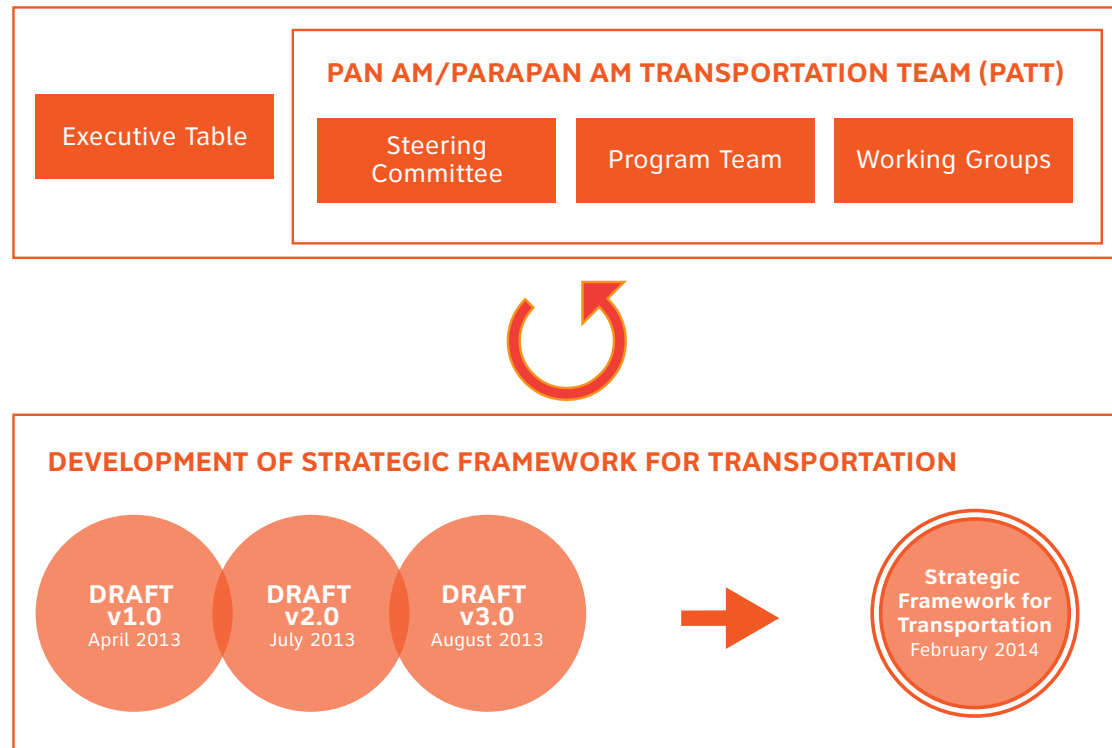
Executive Table

PAN AM/PARAPAN AM TRANSPORTATION TEAM (PATT)

Steering Committee

Program Team

Working Groups

DEVELOPMENT OF STRATEGIC FRAMEWORK FOR TRANSPORTATION

DRAFT v1.0 April 2013

DRAFT v2.0 July 2013

DRAFT v3.0 August 2013

Strategic Framework for Transportation February 2014